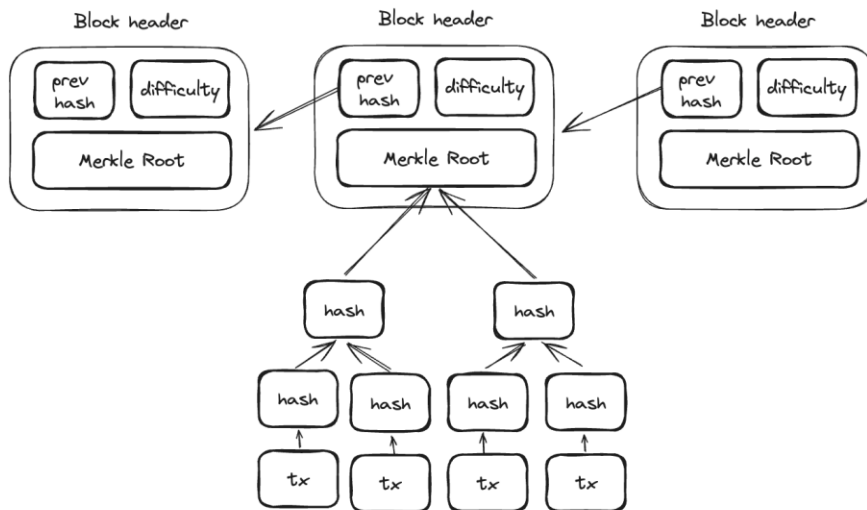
Block header

prev hash

difficulty

Merkle Root

Block header

prev hash

difficulty

Merkle Root

Block header

prev hash

difficulty

Merkle Root

hash

hash

hash

hash

hash

hash

tx

tx

tx

tx